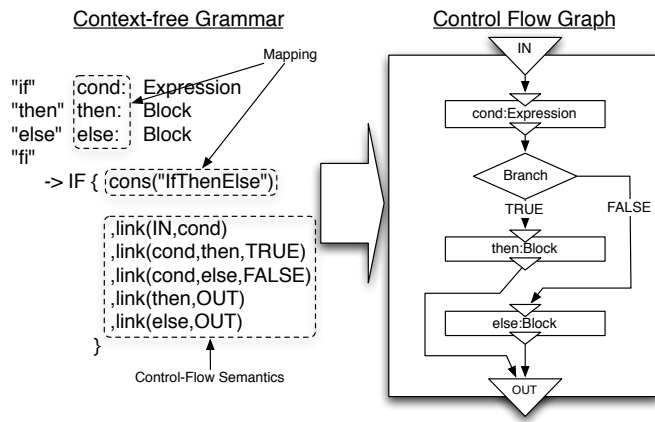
Context-free Grammar

Mapping

"if" cond: Expression
"then" then: Block
"else" else: Block
"fi"
-> IF { cons("IfThenElse")
,link(IN,cond)
,link(cond,then,TRUE)
,link(cond,else,FALSE)
,link(then,OUT)
,link(else,OUT)
}

Control-Flow Semantics

Control Flow Graph

IN

cond:Expression

Branch

TRUE

FALSE

then:Block

else:Block

OUT